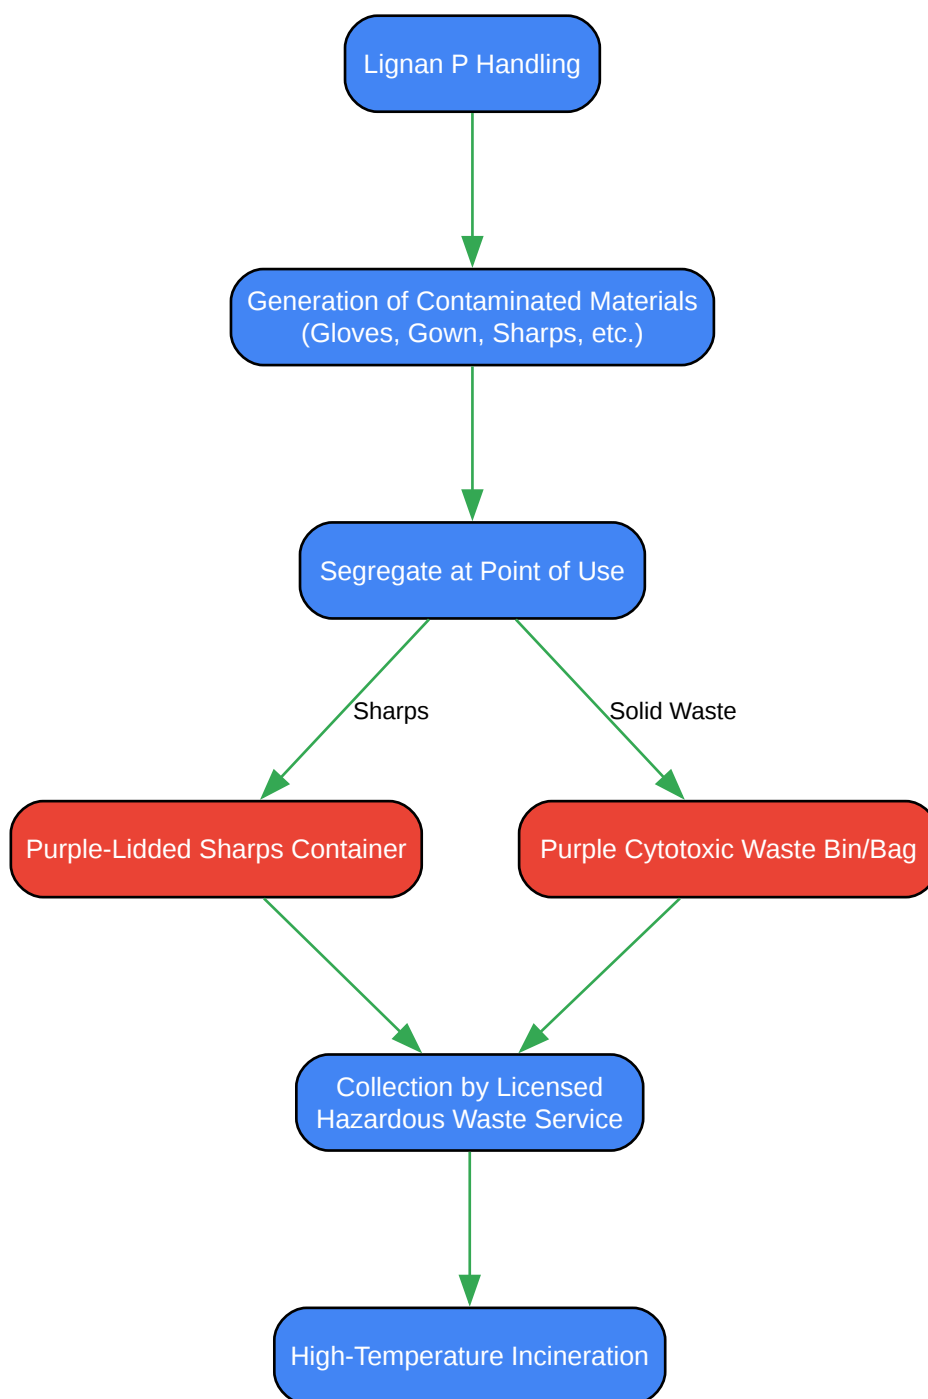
Lignan P Handling

Generation of Contaminated Materials (Gloves, Gown, Sharps, etc.)

Segregate at Point of Use

Sharps

Solid Waste

Purple-Lidded Sharps Container

Purple Cytotoxic Waste Bin/Bag

Collection by Licensed Hazardous Waste Service

High-Temperature Incineration